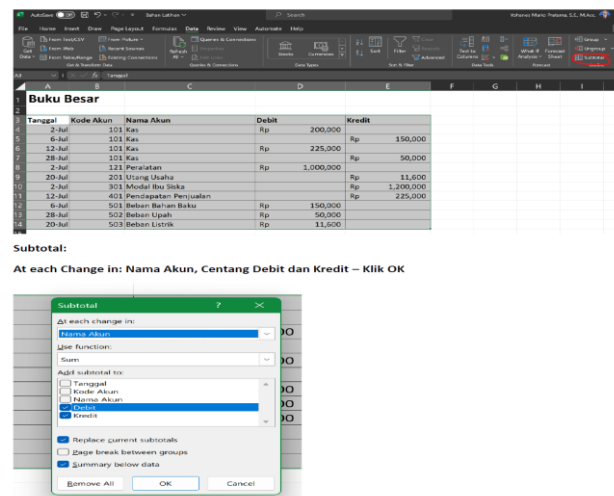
AutoSave Off Bahan Latihan Search Yohanes Mario Pratama, S.E, M.Acc.

File Home Insert Draw Page Layout Formulas Data Review View Automate Help

Get Data From Text/CSV From Web From Table/Range Recent Sources Existing Connections From Picture Refresh All Queries & Connections Properties Edit Links Stocks Currencies Sort Filter Clear Reapply Advanced Text to Columns What-If Analysis Forecast Sheet Group Ungroup Subtotal

Get & Transform Data Queries & Connections Data Types Sort & Filter Data Tools Forecast Outline

A3 Tanggal

| Tanggal | Kode Akun | Nama Akun | Debit | | Kredit | |
|---|---|---|---|---|---|---|
| 2-Jul | 101 | Kas | Rp | 200,000 | | |
| 6-Jul | 101 | Kas | | | Rp | 150,000 |
| 12-Jul | 101 | Kas | Rp | 225,000 | | |
| 28-Jul | 101 | Kas | | | Rp | 50,000 |
| 2-Jul | 121 | Peralatan | Rp | 1,000,000 | | |
| 20-Jul | 201 | Utang Usaha | | | Rp | 11,600 |
| 2-Jul | 301 | Modal Ibu Siska | | | Rp | 1,200,000 |
| 12-Jul | 401 | Pendapatan Penjualan | | | Rp | 225,000 |
| 6-Jul | 501 | Beban Bahan Baku | Rp | 150,000 | | |
| 28-Jul | 502 | Beban Upah | Rp | 50,000 | | |
| 20-Jul | 503 | Beban Listrik | Rp | 11,600 | | |

Buku Besar

Subtotal:

At each Change in: Nama Akun, Centang Debit dan Kredit – Klik OK

Subtotal ? ×

At each change in:
Nama Akun

Use function:
Sum

Add subtotal to:
Tanggal
Kode Akun
Nama Akun
Debit
Kredit

Replace current subtotals
Page break between groups
Summary below data

Remove All OK Cancel